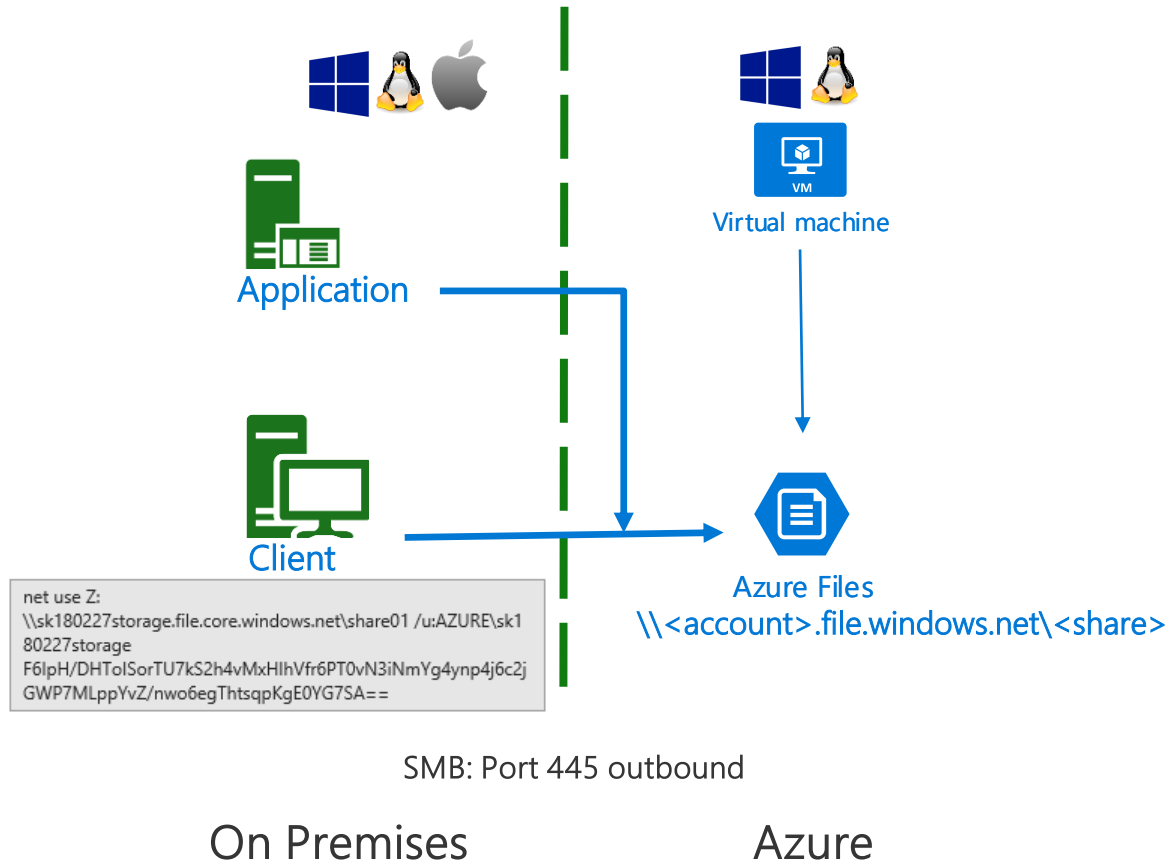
VM
Virtual machine

Application

Client

net use Z: \\sk180227storage.file.core.windows.net\share01 /u:AZURE\sk180227storage F6lpH/DHToISorTU7kS2h4vMxHlhVfr6PT0vN3iNmYg4ynp4j6c2jGWP7MLppYvZ/nwo6egThtsqpKgE0YG7SA==

Azure Files
\\<account>.file.windows.net\<share>

SMB: Port 445 outbound

On Premises

Azure